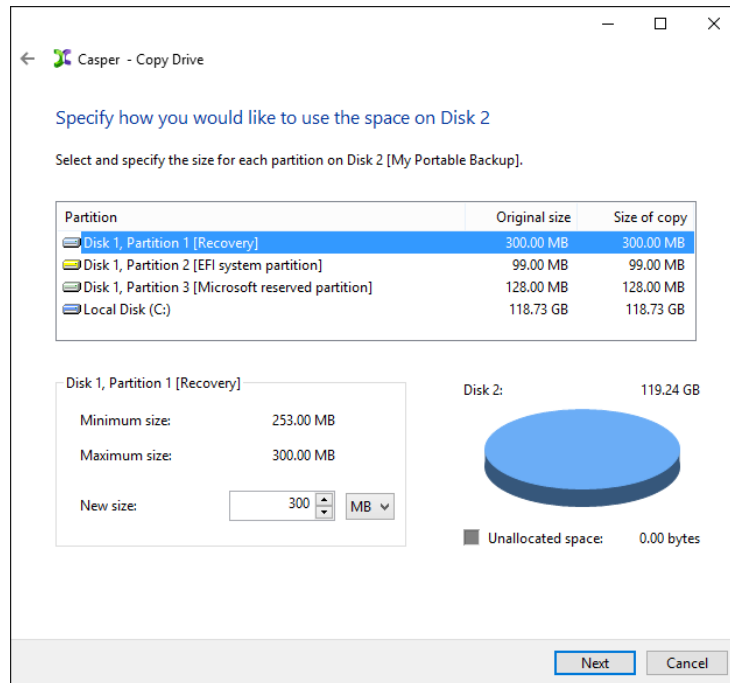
Casper - Copy Drive

Specify how you would like to use the space on Disk 2

Select and specify the size for each partition on Disk 2 [My Portable Backup].

| Partition | Original size | Size of copy |
|---|---|---|
| Disk 1, Partition 1 [Recovery] | 300.00 MB | 300.00 MB |
| Disk 1, Partition 2 [EFI system partition] | 99.00 MB | 99.00 MB |
| Disk 1, Partition 3 [Microsoft reserved partition] | 128.00 MB | 128.00 MB |
| Local Disk (C:) | 118.73 GB | 118.73 GB |

Disk 1, Partition 1 [Recovery]

Minimum size: 253.00 MB

Maximum size: 300.00 MB

New size: 300 MB

Disk 2: 119.24 GB

Unallocated space: 0.00 bytes

Next Cancel